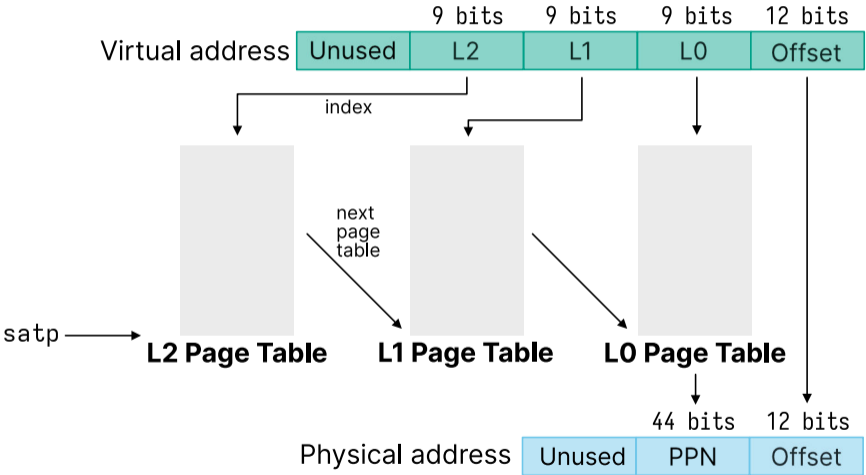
9 bits 9 bits 9 bits 12 bits

Virtual address

| Unused | L2 | L1 | L0 | Offset |
|---|---|---|---|---|

index

next page table

satp

L2 Page Table

L1 Page Table

L0 Page Table

44 bits 12 bits

Physical address

| Unused | PPN | Offset |
|---|---|---|